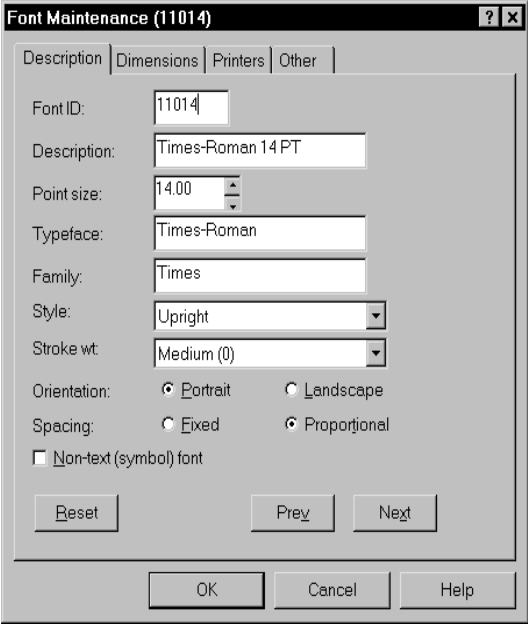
Font Maintenance (11014)

?

X

Description | Dimensions | Printers | Other

Font ID: 11014

Description: Times-Roman 14 PT

Point size: 14.00

Typeface: Times-Roman

Family: Times

Style: Upright

Stroke wt: Medium (0)

Orientation: Portrait Landscape

Spacing: Fixed Proportional

Non-text (symbol) font

Reset

Prev

Next

OK

Cancel

Help